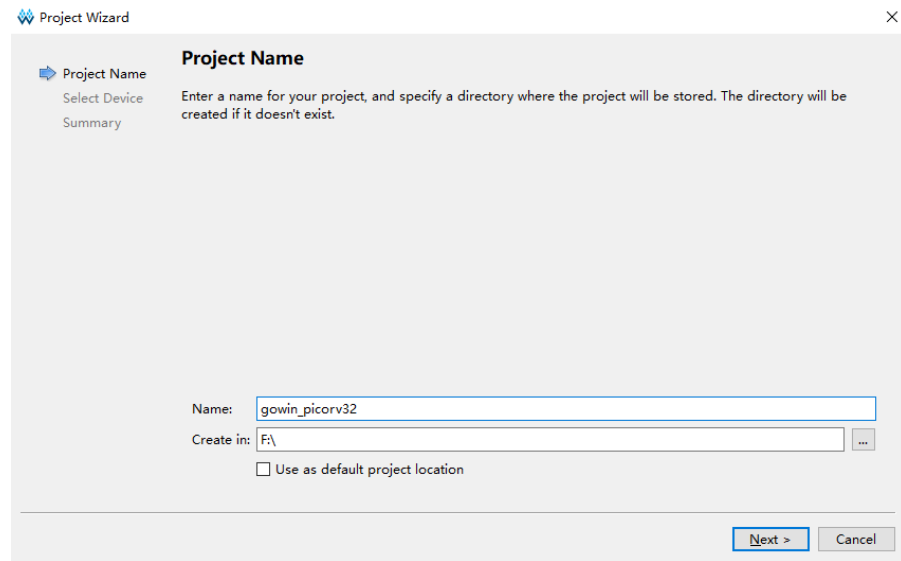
Project Wizard

×

Project Name
Select Device
Summary

Project Name

Enter a name for your project, and specify a directory where the project will be stored. The directory will be created if it doesn't exist.

Name: gowin_picorv32

Create in: F:\

...

Use as default project location

Next >

Cancel